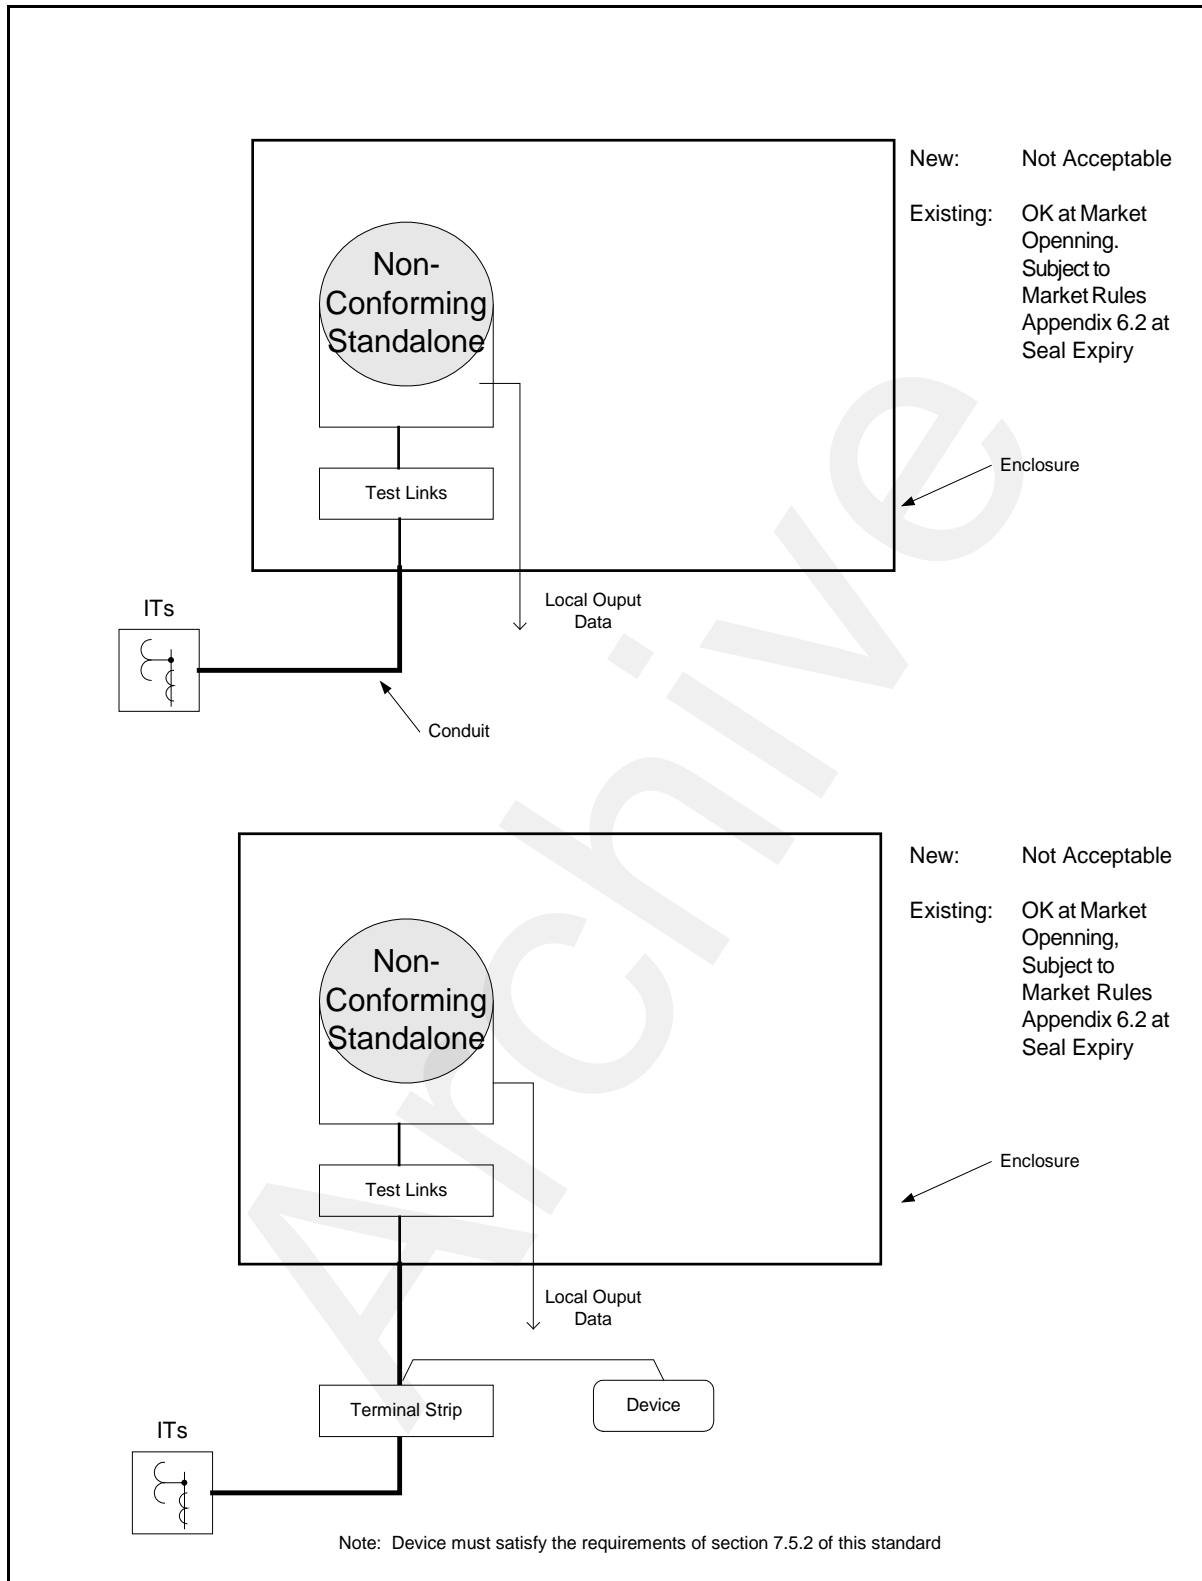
New: Not Acceptable

Existing: OK at Market Openning. Subject to Market Rules Appendix 6.2 at Seal Expiry

Non-Conforming Standalone

Test Links

Enclosure

ITs

Local Ouput Data

Conduit

New: Not Acceptable

Existing: OK at Market Openning, Subject to Market Rules Appendix 6.2 at Seal Expiry

Non-Conforming Standalone

Test Links

Enclosure

Local Ouput Data

Terminal Strip

Device

ITs

Note: Device must satisfy the requirements of section 7.5.2 of this standard

Archive